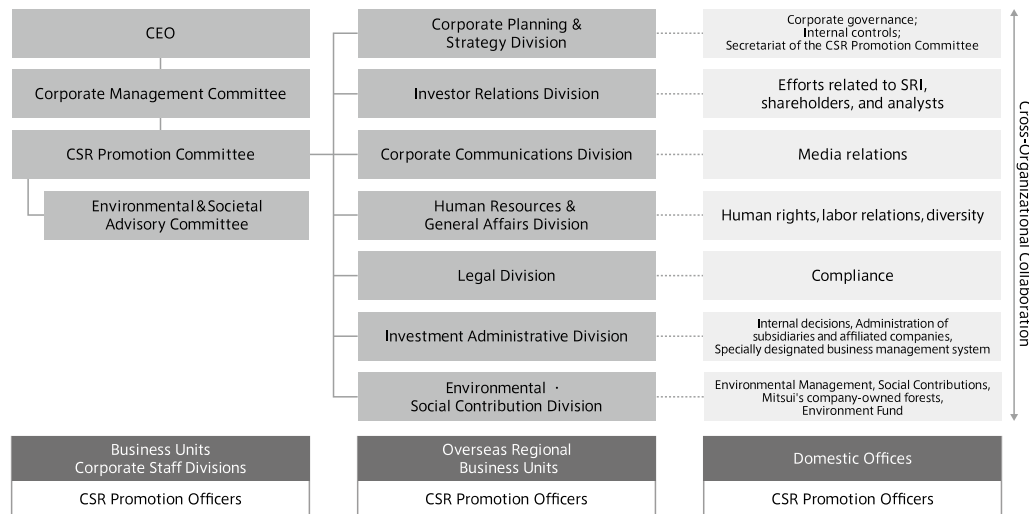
CEO

Corporate Management Committee

CSR Promotion Committee

Environmental & Societal Advisory Committee

Corporate Planning & Strategy Division

Corporate governance; Internal controls; Secretariat of the CSR Promotion Committee

Investor Relations Division

Efforts related to SRI, shareholders, and analysts

Corporate Communications Division

Media relations

Human Resources & General Affairs Division

Human rights, labor relations, diversity

Legal Division

Compliance

Investment Administrative Division

Internal decisions, Administration of subsidiaries and affiliated companies, Specially designated business management system

Environmental · Social Contribution Division

Environmental Management, Social Contributions, Mitsui's company-owned forests, Environment Fund

Cross-Organizational Collaboration

Business Units Corporate Staff Divisions

CSR Promotion Officers

Overseas Regional Business Units

CSR Promotion Officers

Domestic Offices

CSR Promotion Officers